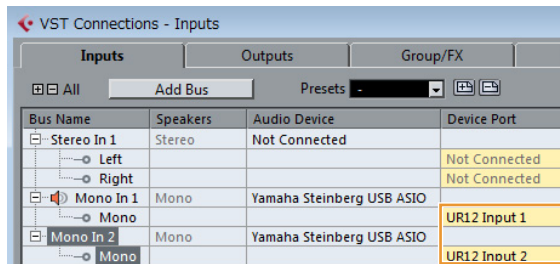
VST Connections - Inputs

Inputs | Outputs | Group/FX

All | Add Bus | Presets -

| Bus Name | Speakers | Audio Device | Device Port |
|---|---|---|---|
| Stereo In 1 | Stereo | Not Connected | |
| Left | | | Not Connected |
| Right | | | Not Connected |
| Mono In 1 | Mono | Yamaha Steinberg USB ASIO | |
| Mono | | | UR12 Input 1 |
| Mono In 2 | Mono | Yamaha Steinberg USB ASIO | |
| Mono | | | UR12 Input 2 |